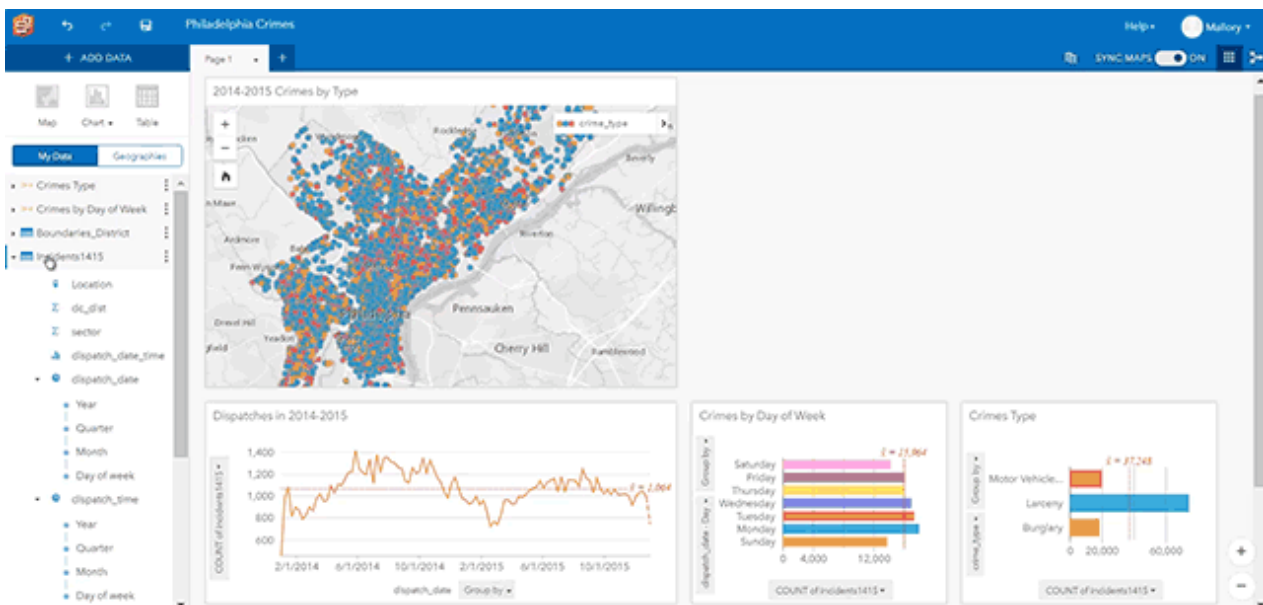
Philadelphia Crimes

Help ▾ Mallory ▾

+ ADD DATA

Page 1 ▾ +

SYNC MAPS ON

Map Chart ▾ Table

My Data Geographies

>> Crimes Type
>> Crimes by Day of Week
Boundaries_District
Incidents1415
Location
dc_dist
sector
dispatch_date_time
dispatch_date
Year
Quarter
Month
Day of week
dispatch_time
Year
Quarter
Month
Day of week

2014-2015 Crimes by Type

crime_type

Rockledge
Beverly
Willingb
Riverton
Ardmore
Pennsauken
Cherry Hill
Drexel Hill
Yeadon
Bala Cynwyd
Penn Wynne

Dispatches in 2014-2015

1,400
1,200
1,000
800
600
COUNT of Incidents1415 ▾
2/1/2014 6/1/2014 10/1/2014 2/1/2015 6/1/2015 10/1/2015
dispatch_date Group by ▾
$\bar{x}$ = 1,064

Crimes by Day of Week

Group by ▾
dispatch_date - Day ▾
Saturday
Friday
Thursday
Wednesday
Tuesday
Monday
Sunday
0 4,000 12,000
$\bar{x}$ = 15,964
COUNT of Incidents1415 ▾

Crimes Type

Group by ▾
crime_type ▾
Motor Vehicle...
Larceny
Burglary
0 20,000 60,000
$\bar{x}$ = 37,248
COUNT of Incidents1415 ▾